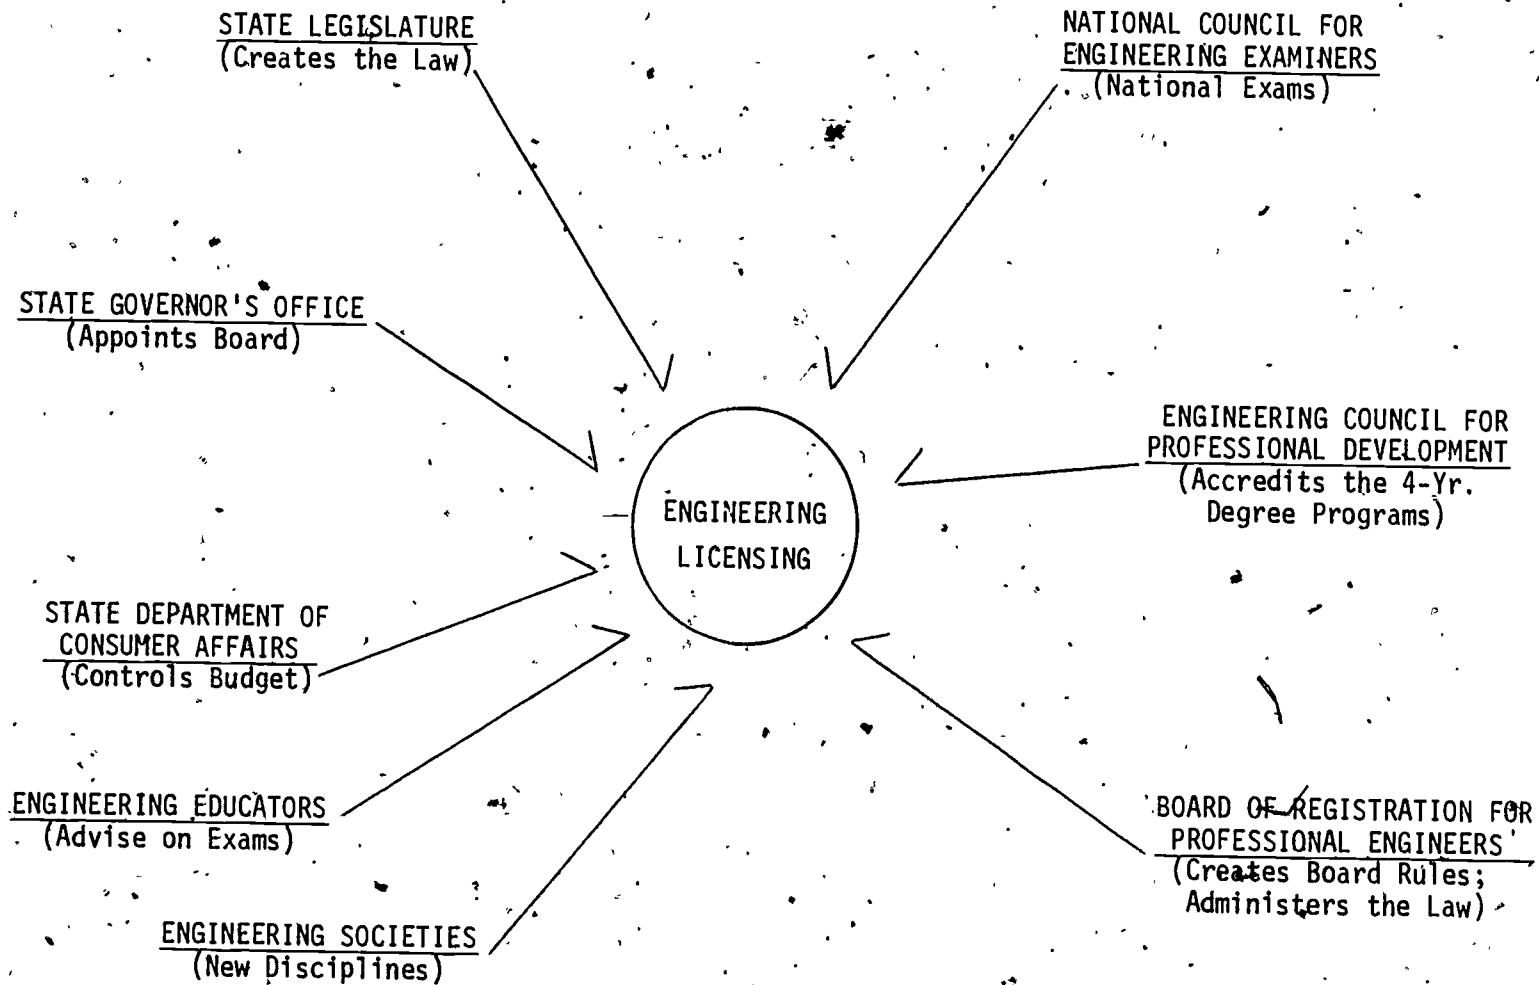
STATE LEGISLATURE
(Creates the Law)

NATIONAL COUNCIL FOR ENGINEERING EXAMINERS
(National Exams)

STATE GOVERNOR'S OFFICE
(Appoints Board)

ENGINEERING COUNCIL FOR PROFESSIONAL DEVELOPMENT
(Accredits the 4-Yr. Degree Programs)

ENGINEERING LICENSING

STATE DEPARTMENT OF CONSUMER AFFAIRS
(Controls Budget)

ENGINEERING EDUCATORS
(Advise on Exams)

BOARD OF REGISTRATION FOR PROFESSIONAL ENGINEERS
(Creates Board Rules; Administers the Law)

ENGINEERING SOCIETIES
(New Disciplines)